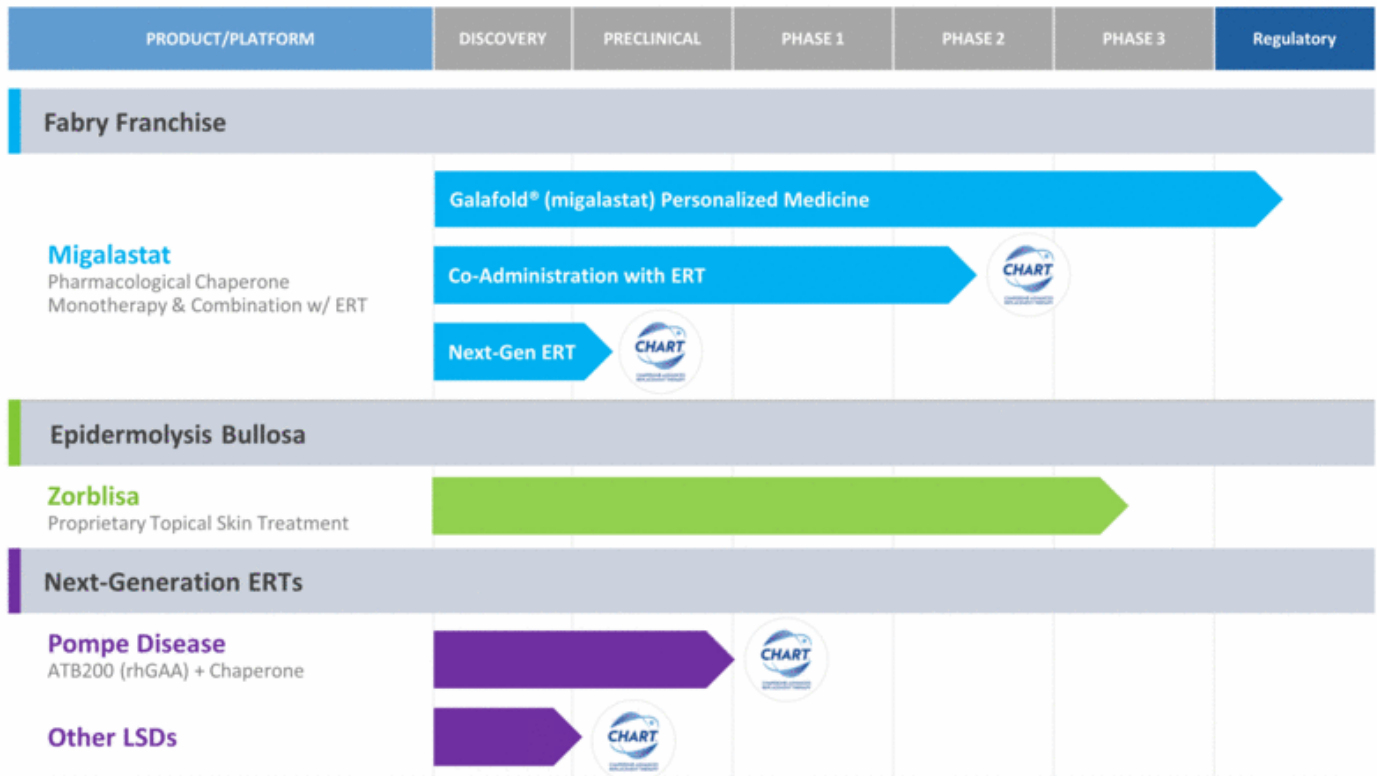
| PRODUCT/PLATFORM | DISCOVERY | PRECLINICAL | PHASE 1 | PHASE 2 | PHASE 3 | Regulatory |
|---|---|---|---|---|---|---|

Fabry Franchise

Galafold® (migalastat) Personalized Medicine

Migalastat
Pharmacological Chaperone Monotherapy & Combination w/ ERT

Co-Administration with ERT

CHART

Next-Gen ERT

CHART

Epidermolysis Bullosa

Zorblisa
Proprietary Topical Skin Treatment

Next-Generation ERTs

Pompe Disease
ATB200 (rhGAA) + Chaperone

CHART

Other LSDs

CHART